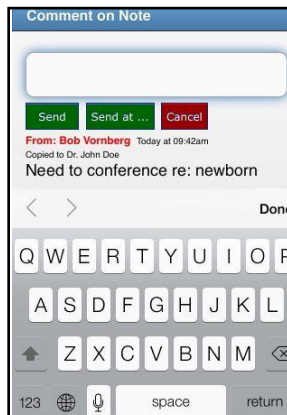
Comment on Note

Send Send at ... Cancel

From: Bob Vornberg Today at 09:42am
Copied to Dr. John Doe
Need to conference re: newborn

Done

Q W E R T Y U I O P
A S D F G H J K L
Z X C V B N M
123 space return